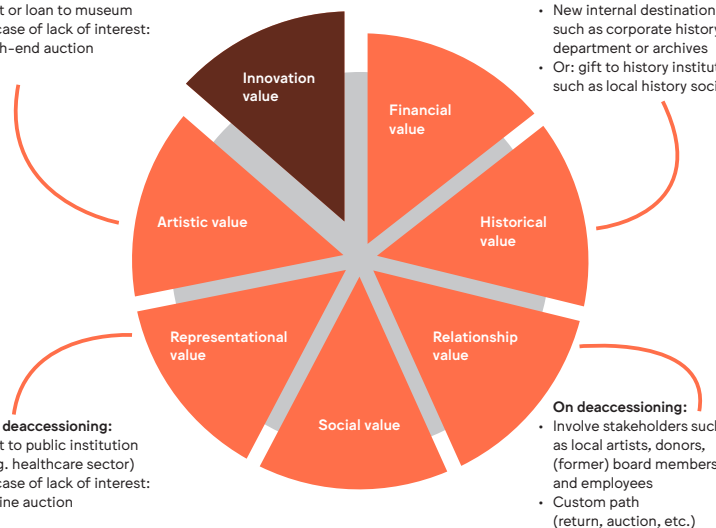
t or loan to museum
case of lack of interest:
h-end auction

Innovation value

Financial value

Historical value

Relationship value

Social value

Representational value

Artistic value

• New internal destination
such as corporate history
department or archives
• Or: gift to history institut
such as local history soci

deaccessioning:
t to public institution
g. healthcare sector)
case of lack of interest:
ine auction

On deaccessioning:
• Involve stakeholders such
as local artists, donors,
(former) board members
and employees
• Custom path
(return, auction, etc.)